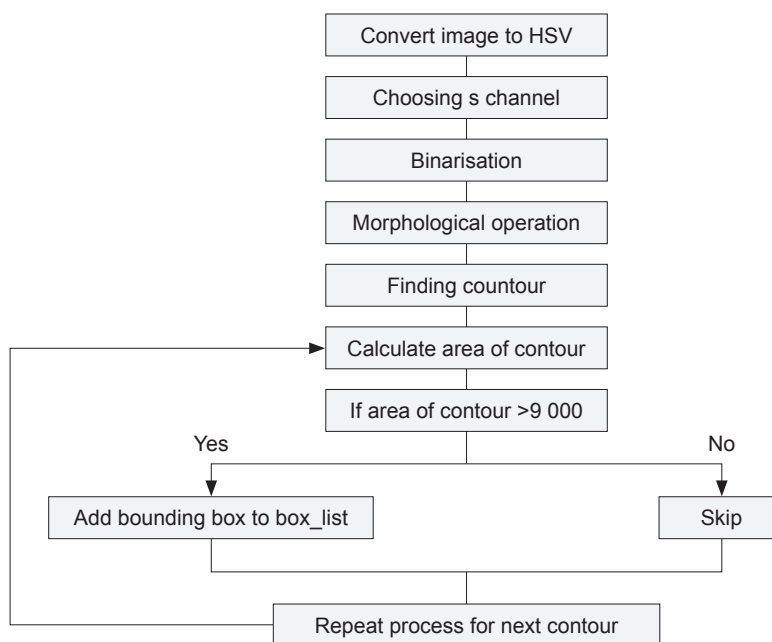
Convert image to HSV

Choosing s channel

Binarisation

Morphological operation

Finding countour

Calculate area of contour

If area of contour >9 000

Yes

No

Add bounding box to box_list

Skip

Repeat process for next contour